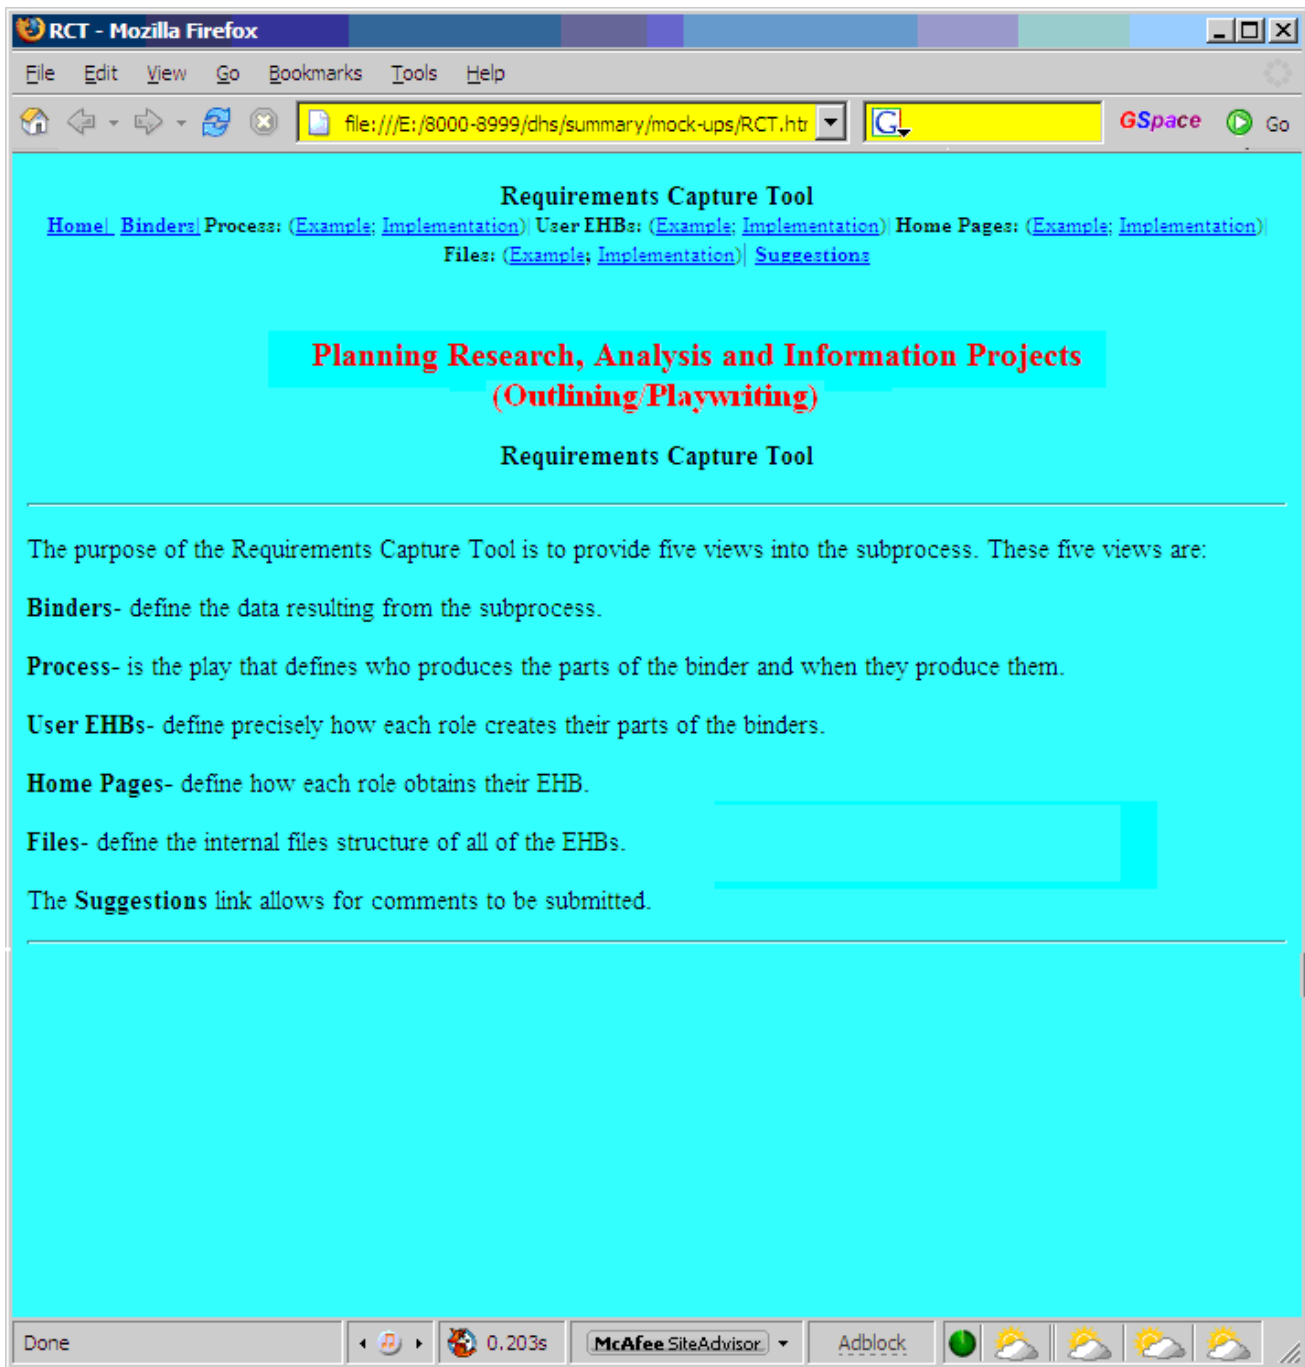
RCT - Mozilla Firefox

File Edit View Go Bookmarks Tools Help

file:///E:/8000-8999/dhs/summary/mock-ups/RCT.htr

GSpace Go

Requirements Capture Tool

Home| Binders| Process: (Example; Implementation)| User EHBs: (Example; Implementation)| Home Pages: (Example; Implementation)| Files: (Example; Implementation)| Suggestions

Planning Research, Analysis and Information Projects (Outlining/Playwriting)

Requirements Capture Tool

The purpose of the Requirements Capture Tool is to provide five views into the subprocess. These five views are:

Binders- define the data resulting from the subprocess.

Process- is the play that defines who produces the parts of the binder and when they produce them.

User EHBs- define precisely how each role creates their parts of the binders.

Home Pages- define how each role obtains their EHB.

Files- define the internal files structure of all of the EHBs.

The Suggestions link allows for comments to be submitted.

Done 0.203s McAfee SiteAdvisor Adblock